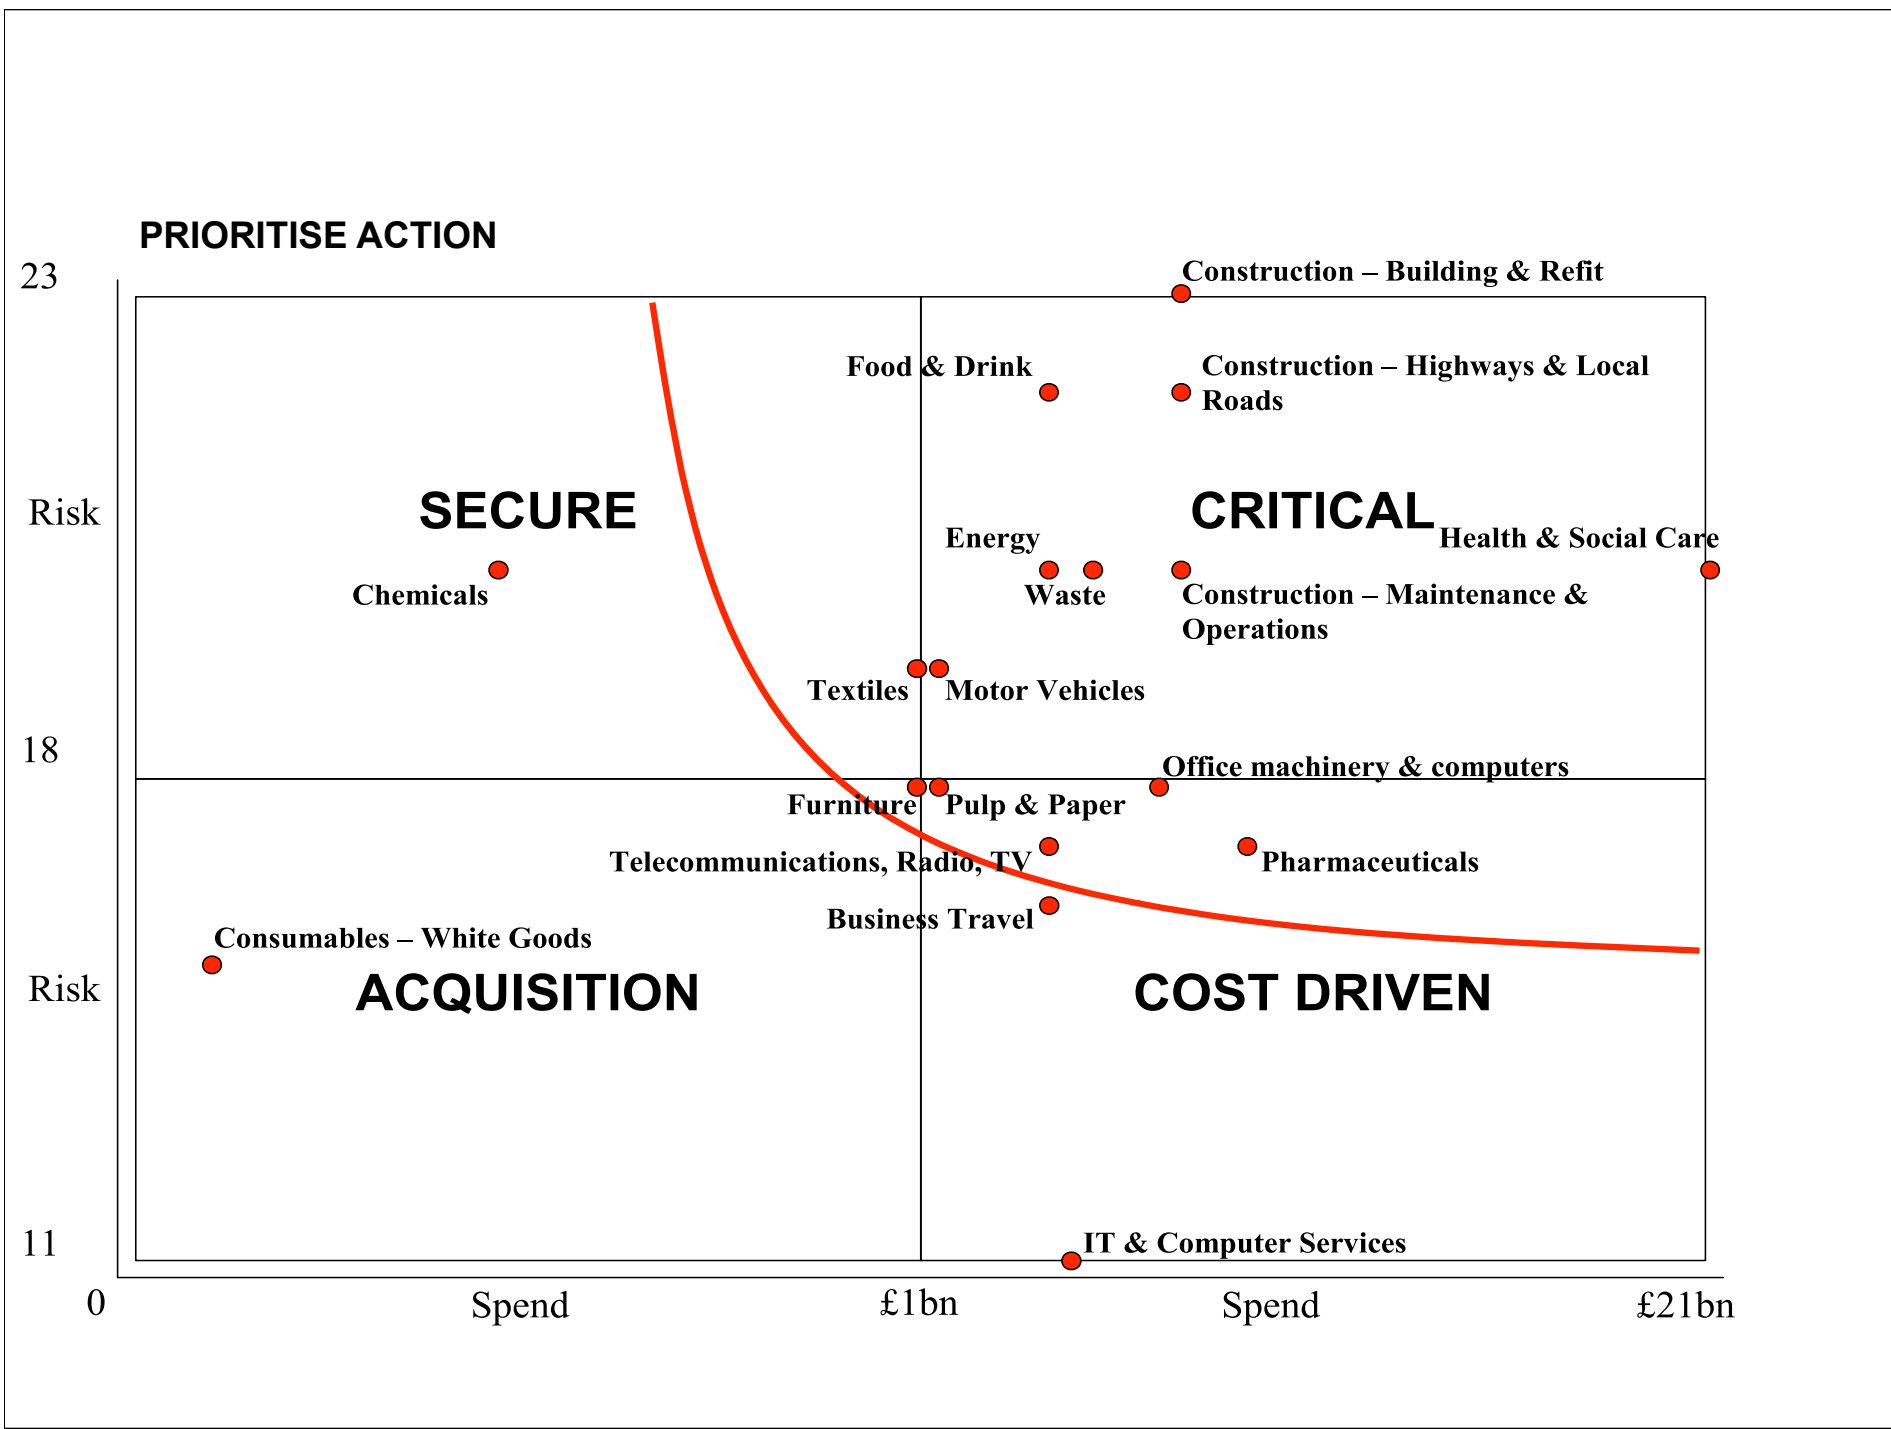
PRIORITISE ACTION

23

Construction – Building & Refit

Food & Drink

Construction – Highways & Local Roads

Risk

SECURE

CRITICAL

Energy

Health & Social Care

Chemicals

Waste

Construction – Maintenance & Operations

Textiles

Motor Vehicles

18

Office machinery & computers

Furniture

Pulp & Paper

Telecommunications, Radio, TV

Pharmaceuticals

Business Travel

Consumables – White Goods

Risk

ACQUISITION

COST DRIVEN

11

IT & Computer Services

0

Spend

£1bn

Spend

£21bn